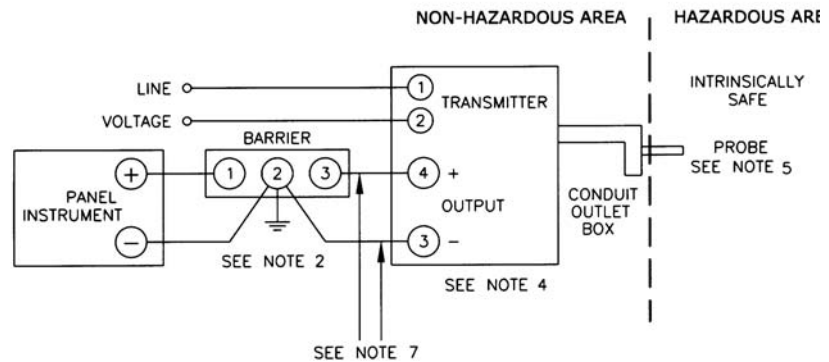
NON-HAZARDOUS AREA

HAZARDOUS ARE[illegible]

LINE

VOLTAGE

BARRIER

PANEL INSTRUMENT

+

−

1

2

3

SEE NOTE 2

1

2

TRANSMITTER

4 +

OUTPUT

3 −

SEE NOTE 4

CONDUIT OUTLET BOX

INTRINSICALLY SAFE

PROBE SEE NOTE 5

SEE NOTE 7